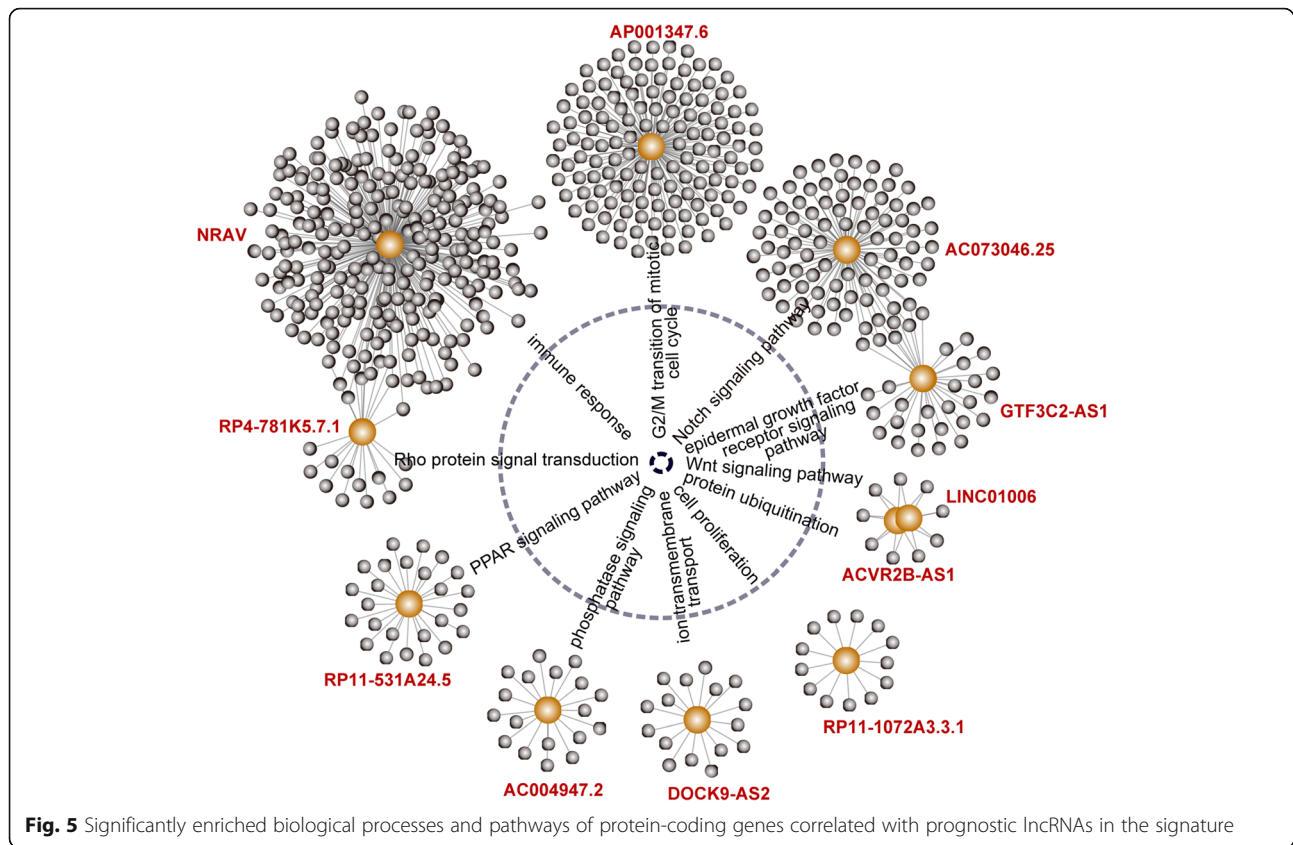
AP001347.6

NRAV

AC073046.25

G2/M transition of mitotic cell cycle

immune response

Notch signaling pathway

epidermal growth factor receptor signaling pathway

GTF3C2-AS1

RP4-781K5.7.1

Rho protein signal transduction

Wnt signaling pathway

protein ubiquitination

LINC01006

PPAR signaling pathway

phosphatase signaling pathway

ion transmembrane transport

cell proliferation

ACVR2B-AS1

RP11-531A24.5

RP11-1072A3.3.1

AC004947.2

DOCK9-AS2

**Fig. 5** Significantly enriched biological processes and pathways of protein-coding genes correlated with prognostic lncRNAs in the signature